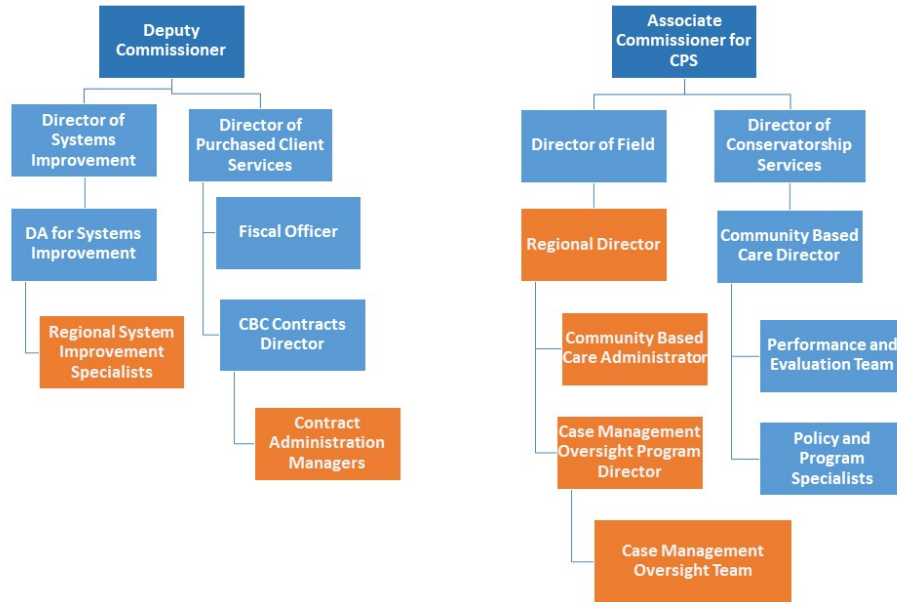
Deputy Commissioner

Director of Systems Improvement

Director of Purchased Client Services

DA for Systems Improvement

Regional System Improvement Specialists

Fiscal Officer

CBC Contracts Director

Contract Administration Managers

Associate Commissioner for CPS

Director of Field

Director of Conservatorship Services

Regional Director

Community Based Care Administrator

Case Management Oversight Program Director

Case Management Oversight Team

Community Based Care Director

Performance and Evaluation Team

Policy and Program Specialists